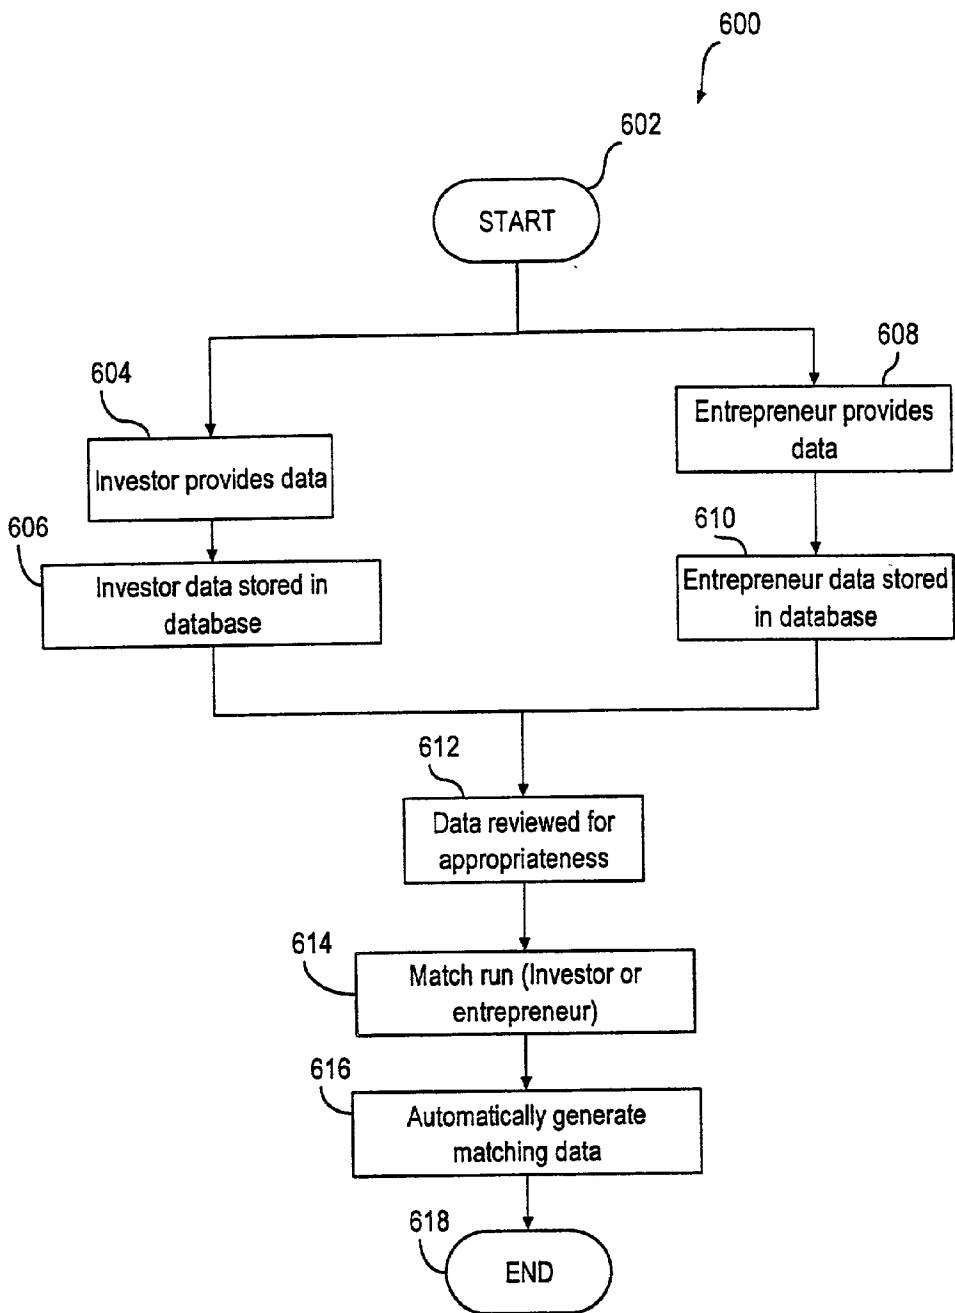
600

602

START

604

Investor provides data

606

Investor data stored in database

608

Entrepreneur provides data

610

Entrepreneur data stored in database

612

Data reviewed for appropriateness

614

Match run (Investor or entrepreneur)

616

Automatically generate matching data

618

END